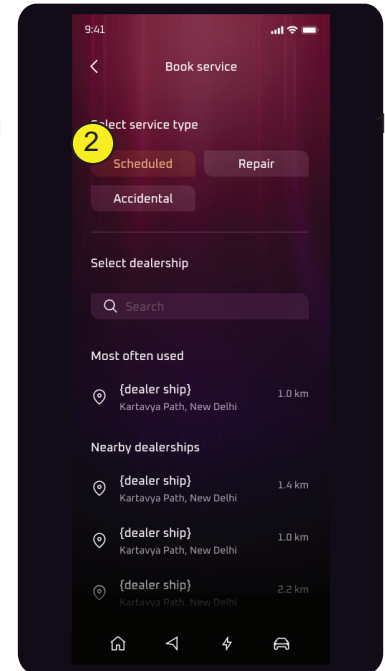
9:41

Book service

Select service type

2

Scheduled

Repair

Accidental

Select dealership

Search

Most often used

{dealer ship}
Kartavya Path, New Delhi
1.0 km

Nearby dealerships

{dealer ship}
Kartavya Path, New Delhi
1.4 km

{dealer ship}
Kartavya Path, New Delhi
1.0 km

{dealer ship}
Kartavya Path, New Delhi
2.2 km